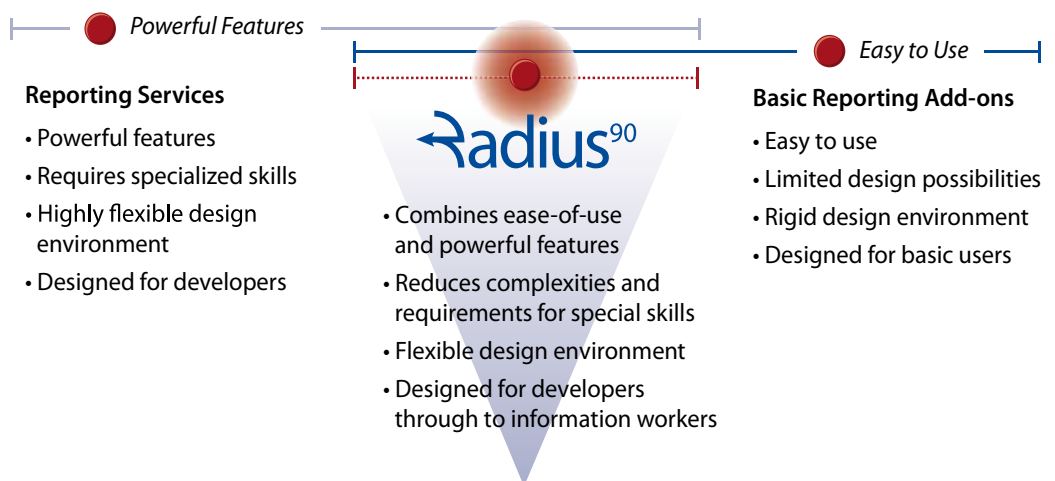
Powerful Features

Easy to Use

Reporting Services

• Powerful features
• Requires specialized skills
• Highly flexible design environment
• Designed for developers

Radius$^{90}$

• Combines ease-of-use and powerful features
• Reduces complexities and requirements for special skills
• Flexible design environment
• Designed for developers through to information workers

Basic Reporting Add-ons

• Easy to use
• Limited design possibilities
• Rigid design environment
• Designed for basic users